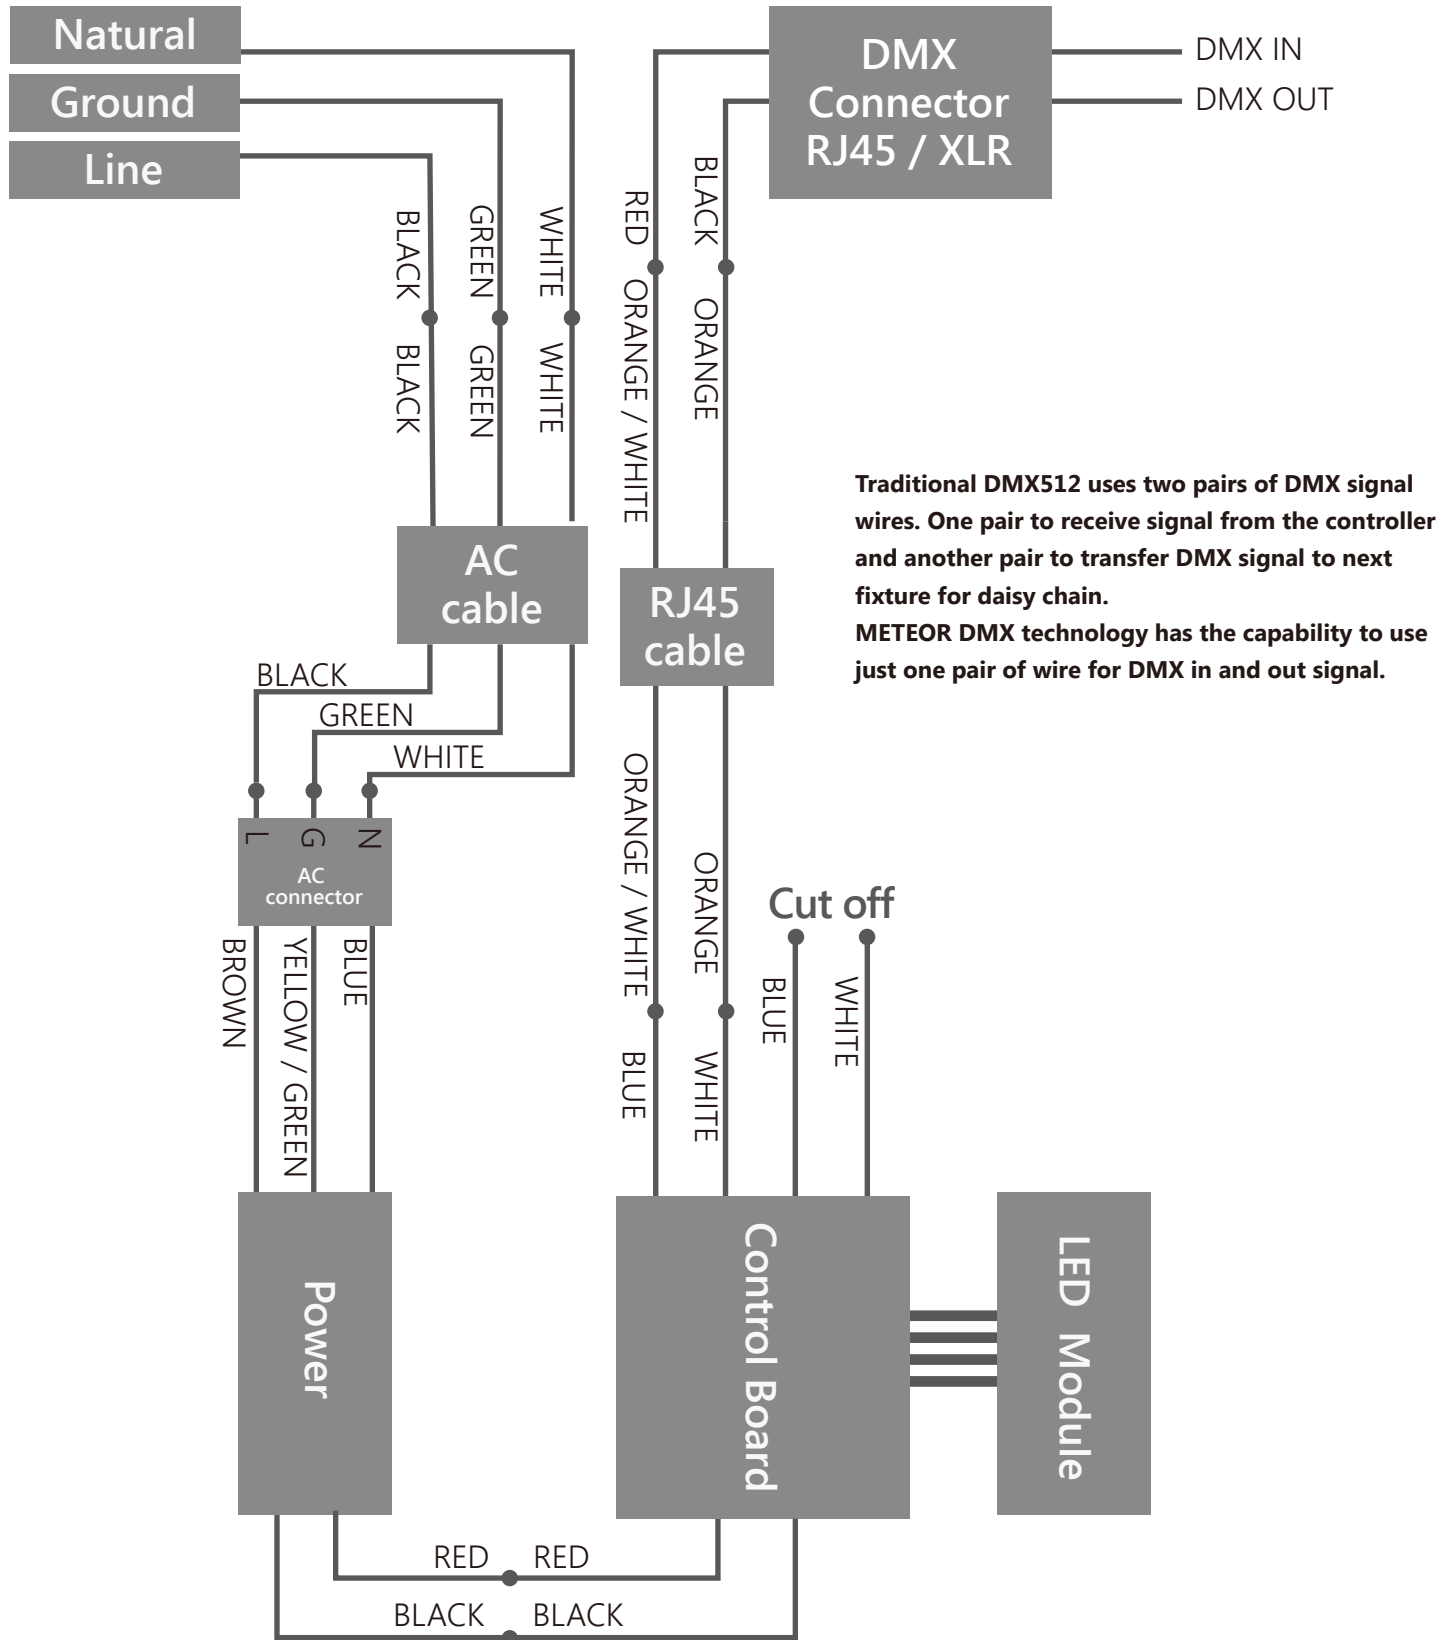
Natural

Ground

Line

DMX Connector RJ45 / XLR

DMX IN

DMX OUT

BLACK

GREEN

WHITE

BLACK

GREEN

WHITE

RED

BLACK

ORANGE / WHITE

ORANGE

Traditional DMX512 uses two pairs of DMX signal wires. One pair to receive signal from the controller and another pair to transfer DMX signal to next fixture for daisy chain.
METEOR DMX technology has the capability to use just one pair of wire for DMX in and out signal.

AC cable

RJ45 cable

BLACK

GREEN

WHITE

L G N

AC connector

ORANGE / WHITE

ORANGE

Cut off

BROWN

YELLOW / GREEN

BLUE

BLUE

WHITE

BLUE

WHITE

Power

Control Board

LED Module

RED RED

BLACK BLACK